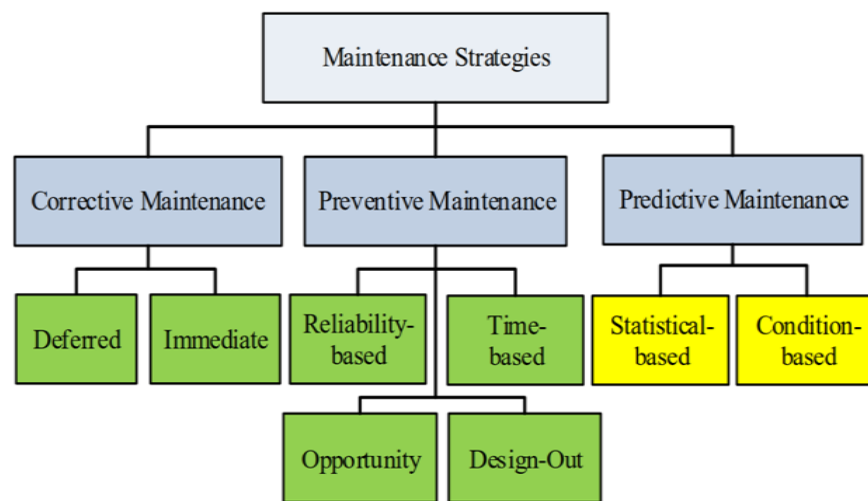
Maintenance Strategies

Corrective Maintenance

Preventive Maintenance

Predictive Maintenance

Deferred

Immediate

Reliability-based

Time-based

Statistical-based

Condition-based

Opportunity

Design-Out